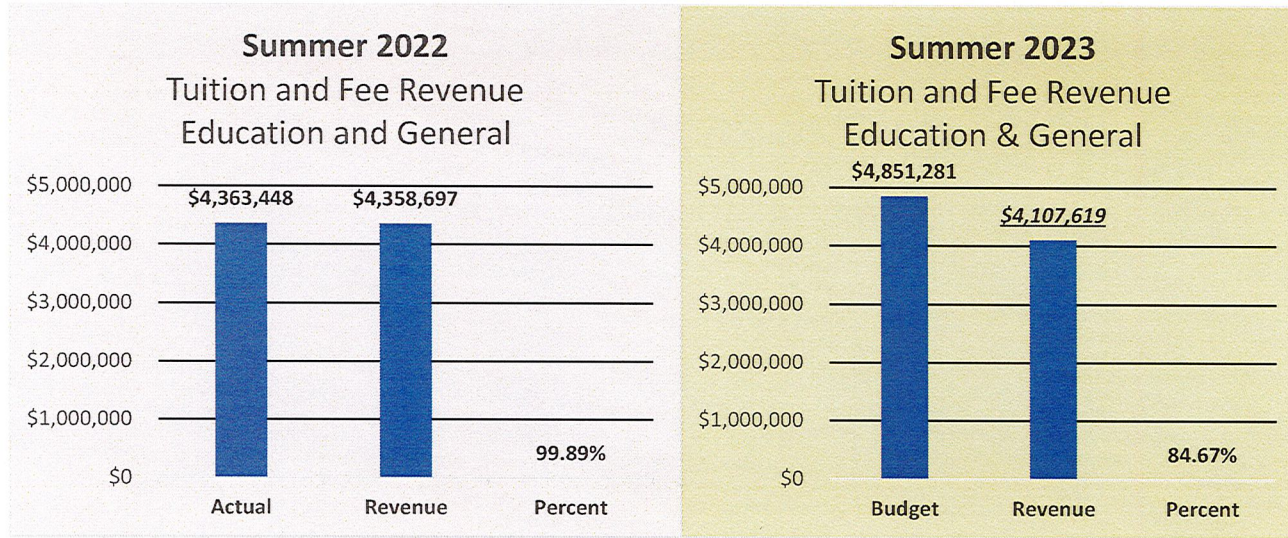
**Summer 2022**
Tuition and Fee Revenue
Education and General

$5,000,000
$4,000,000
$3,000,000
$2,000,000
$1,000,000
$0

$4,363,448
$4,358,697
99.89%

Actual
Revenue
Percent

**Summer 2023**
Tuition and Fee Revenue
Education & General

$5,000,000
$4,000,000
$3,000,000
$2,000,000
$1,000,000
$0

$4,851,281
$4,107,619
84.67%

Budget
Revenue
Percent